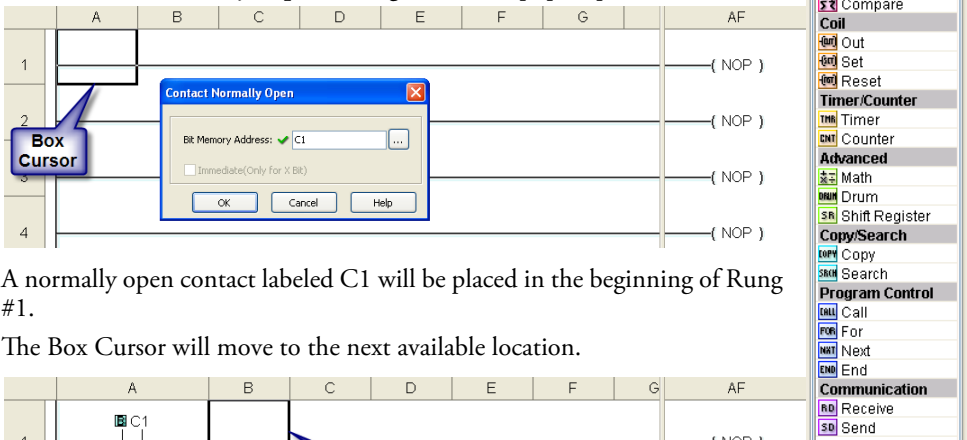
| | A | B | C | D | E | F | G | AF |
|---|---|---|---|---|---|---|---|---|
| 1 | | | | | | | | ( NOP ) |
| 2 | | | | | | | | ( NOP ) |
| 3 | | | | | | | | ( NOP ) |
| 4 | | | | | | | | ( NOP ) |

Box Cursor

Contact Normally Open

Bit Memory Address: ✔ C1 ...

Immediate(Only for X Bit)

OK Cancel Help

A normally open contact labeled C1 will be placed in the beginning of Rung #1.

The Box Cursor will move to the next available location.

| | A | B | C | D | E | F | G | AF |
|---|---|---|---|---|---|---|---|---|
| 1 | C1 | | | | | | | ( NOP ) |

Compare
Coil
Out
Set
Reset
Timer/Counter
Timer
Counter
Advanced
Math
Drum
Shift Register
Copy/Search
Copy
Search
Program Control
Call
For
Next
End
Communication
Receive
Send